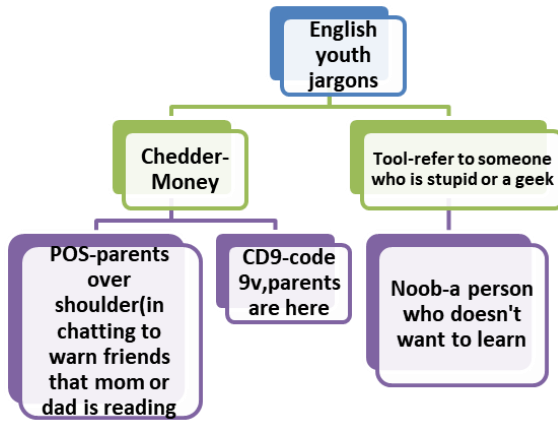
English youth jargons

Chedder-Money

Tool-refer to someone who is stupid or a geek

POS-parents over shoulder(in chatting to warn friends that mom or dad is reading

CD9-code 9v,parents are here

Noob-a person who doesn't want to learn